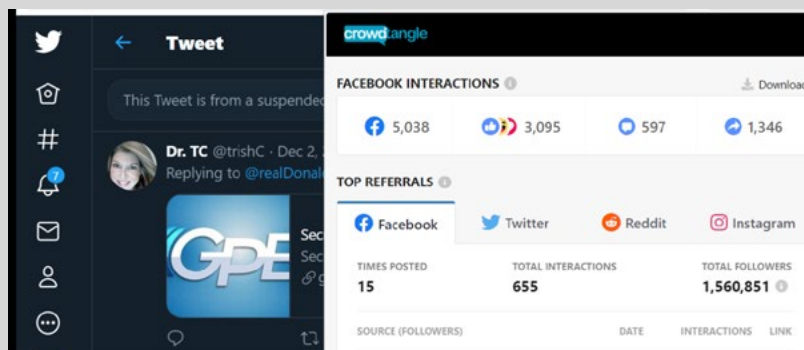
Tweet

This Tweet is from a suspendec

Dr. TC @trishC · Dec 2,
Replying to @realDonal

GPE

Sec
Sec
g

7

crowdtangle

FACEBOOK INTERACTIONS

Download

5,038
3,095
597
1,346

TOP REFERRALS

Facebook
Twitter
Reddit
Instagram

| TIMES POSTED | TOTAL INTERACTIONS | TOTAL FOLLOWERS |
|---|---|---|
| 15 | 655 | 1,560,851 |

SOURCE (FOLLOWERS)
DATE
INTERACTIONS
LINK